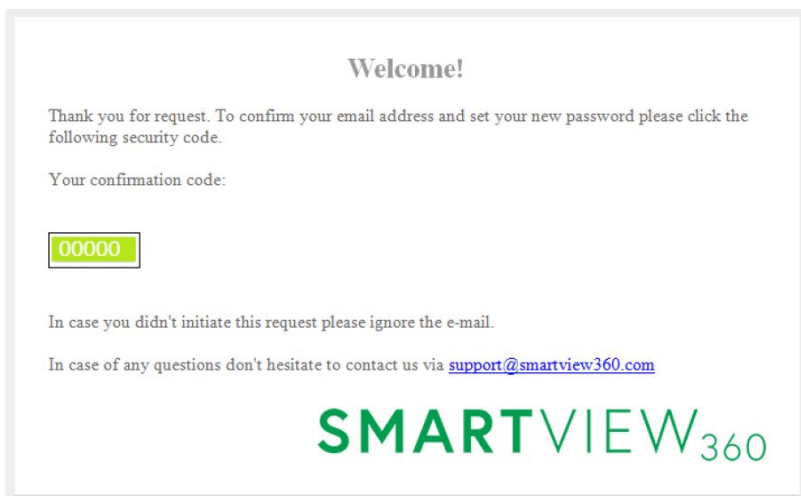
Welcome!

Thank you for request. To confirm your email address and set your new password please click the following security code.

Your confirmation code:

00000

In case you didn't initiate this request please ignore the e-mail.

In case of any questions don't hesitate to contact us via support@smartview360.com

SMARTVIEW360